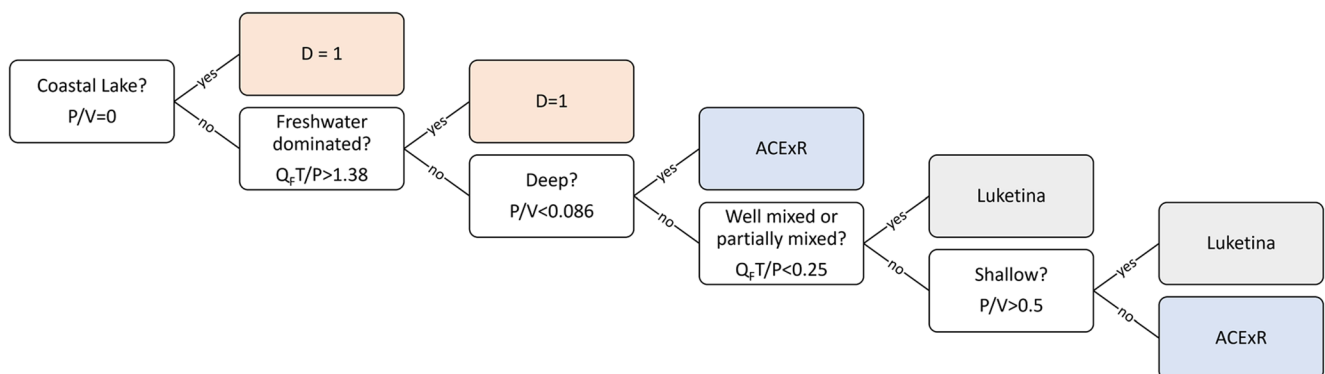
Coastal Lake?
P/V=0

yes

D = 1

no

Freshwater dominated?
$Q_F T/P>1.38$

yes

D=1

no

Deep?
P/V<0.086

yes

ACExR

no

Well mixed or partially mixed?
$Q_F T/P<0.25$

yes

Luketina

no

Shallow?
P/V>0.5

yes

Luketina

no

ACExR